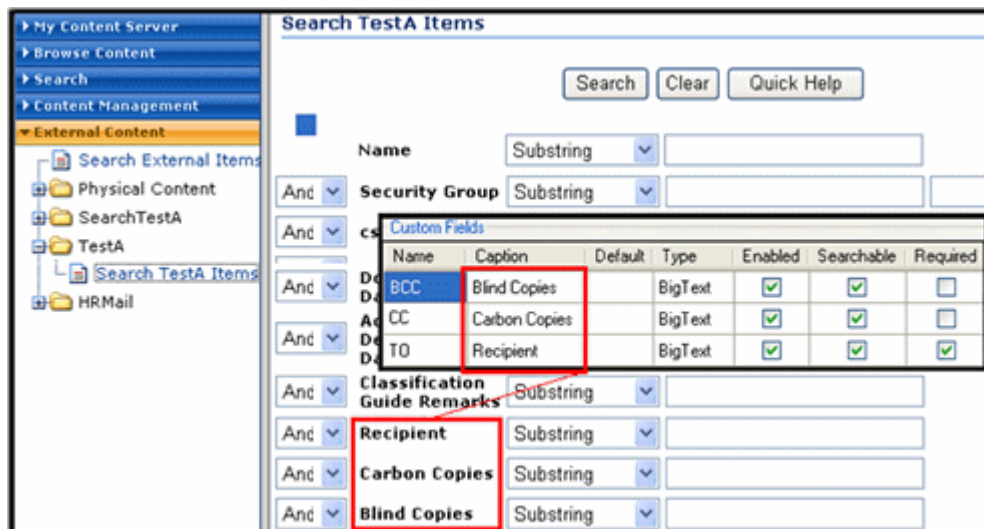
▸ My Content Server
▸ Browse Content
▸ Search
▸ Content Management
▾ External Content
Search External Items
Physical Content
SearchTestA
TestA
Search TestA Items
HRMail

Search TestA Items

Search | Clear | Quick Help

Name | Substring
And | Security Group | Substring
And | cs
And | De Da
And | Ac De Da
And | Classification Guide Remarks | Substring
And | Recipient | Substring
And | Carbon Copies | Substring
And | Blind Copies | Substring

Custom Fields

| Name | Caption | Default | Type | Enabled | Searchable | Required |
|---|---|---|---|---|---|---|
| BCC | Blind Copies | | BigText | ☑ | ☑ | ☐ |
| CC | Carbon Copies | | BigText | ☑ | ☑ | ☐ |
| TO | Recipient | | BigText | ☑ | ☑ | ☑ |